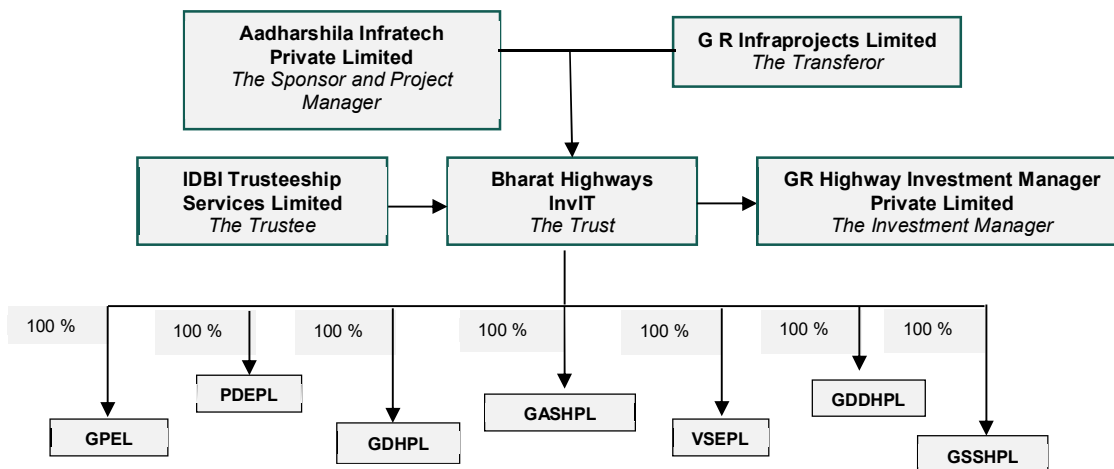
Aadharshila Infratech Private Limited
The Sponsor and Project Manager

G R Infraprojects Limited
The Transferor

IDBI Trusteeship Services Limited
The Trustee

Bharat Highways InvIT
The Trust

GR Highway Investment Manager Private Limited
The Investment Manager

100 %

100 %

100 %

100 %

100 %

100 %

100 %

GPEL

PDEPL

GDHPL

GASHPL

VSEPL

GDDHPL

GSSHPL